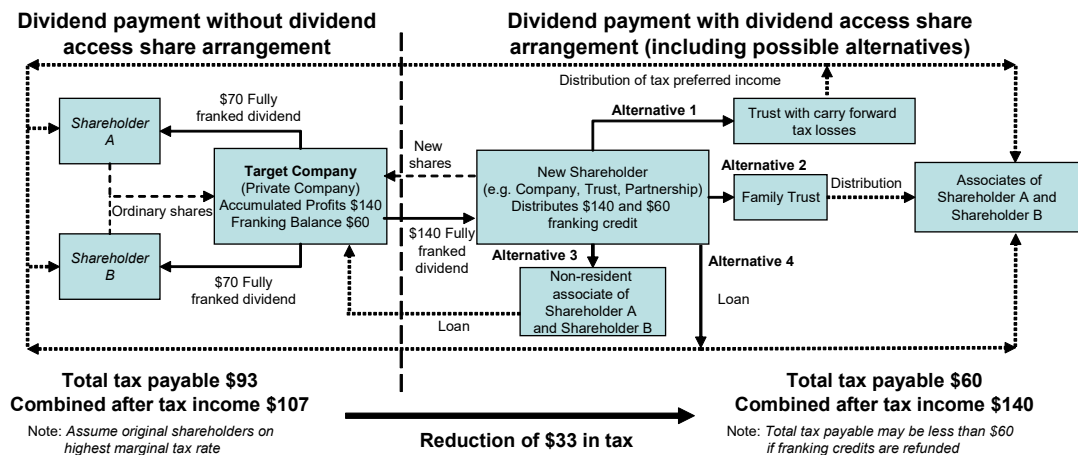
Dividend payment without dividend access share arrangement

Dividend payment with dividend access share arrangement (including possible alternatives)

Distribution of tax preferred income

Shareholder A

$70 Fully franked dividend

Alternative 1

Trust with carry forward tax losses

New shares

Target Company
(Private Company)
Accumulated Profits $140
Franking Balance $60

New Shareholder
(e.g. Company, Trust, Partnership)
Distributes $140 and $60 franking credit

Alternative 2

Family Trust

Distribution

Associates of Shareholder A and Shareholder B

Ordinary shares

$140 Fully franked dividend

Shareholder B

$70 Fully franked dividend

Alternative 3

Non-resident associate of Shareholder A and Shareholder B

Alternative 4

Loan

Loan

Total tax payable $93
Combined after tax income $107

Note: Assume original shareholders on highest marginal tax rate

Reduction of $33 in tax

Total tax payable $60
Combined after tax income $140

Note: Total tax payable may be less than $60 if franking credits are refunded